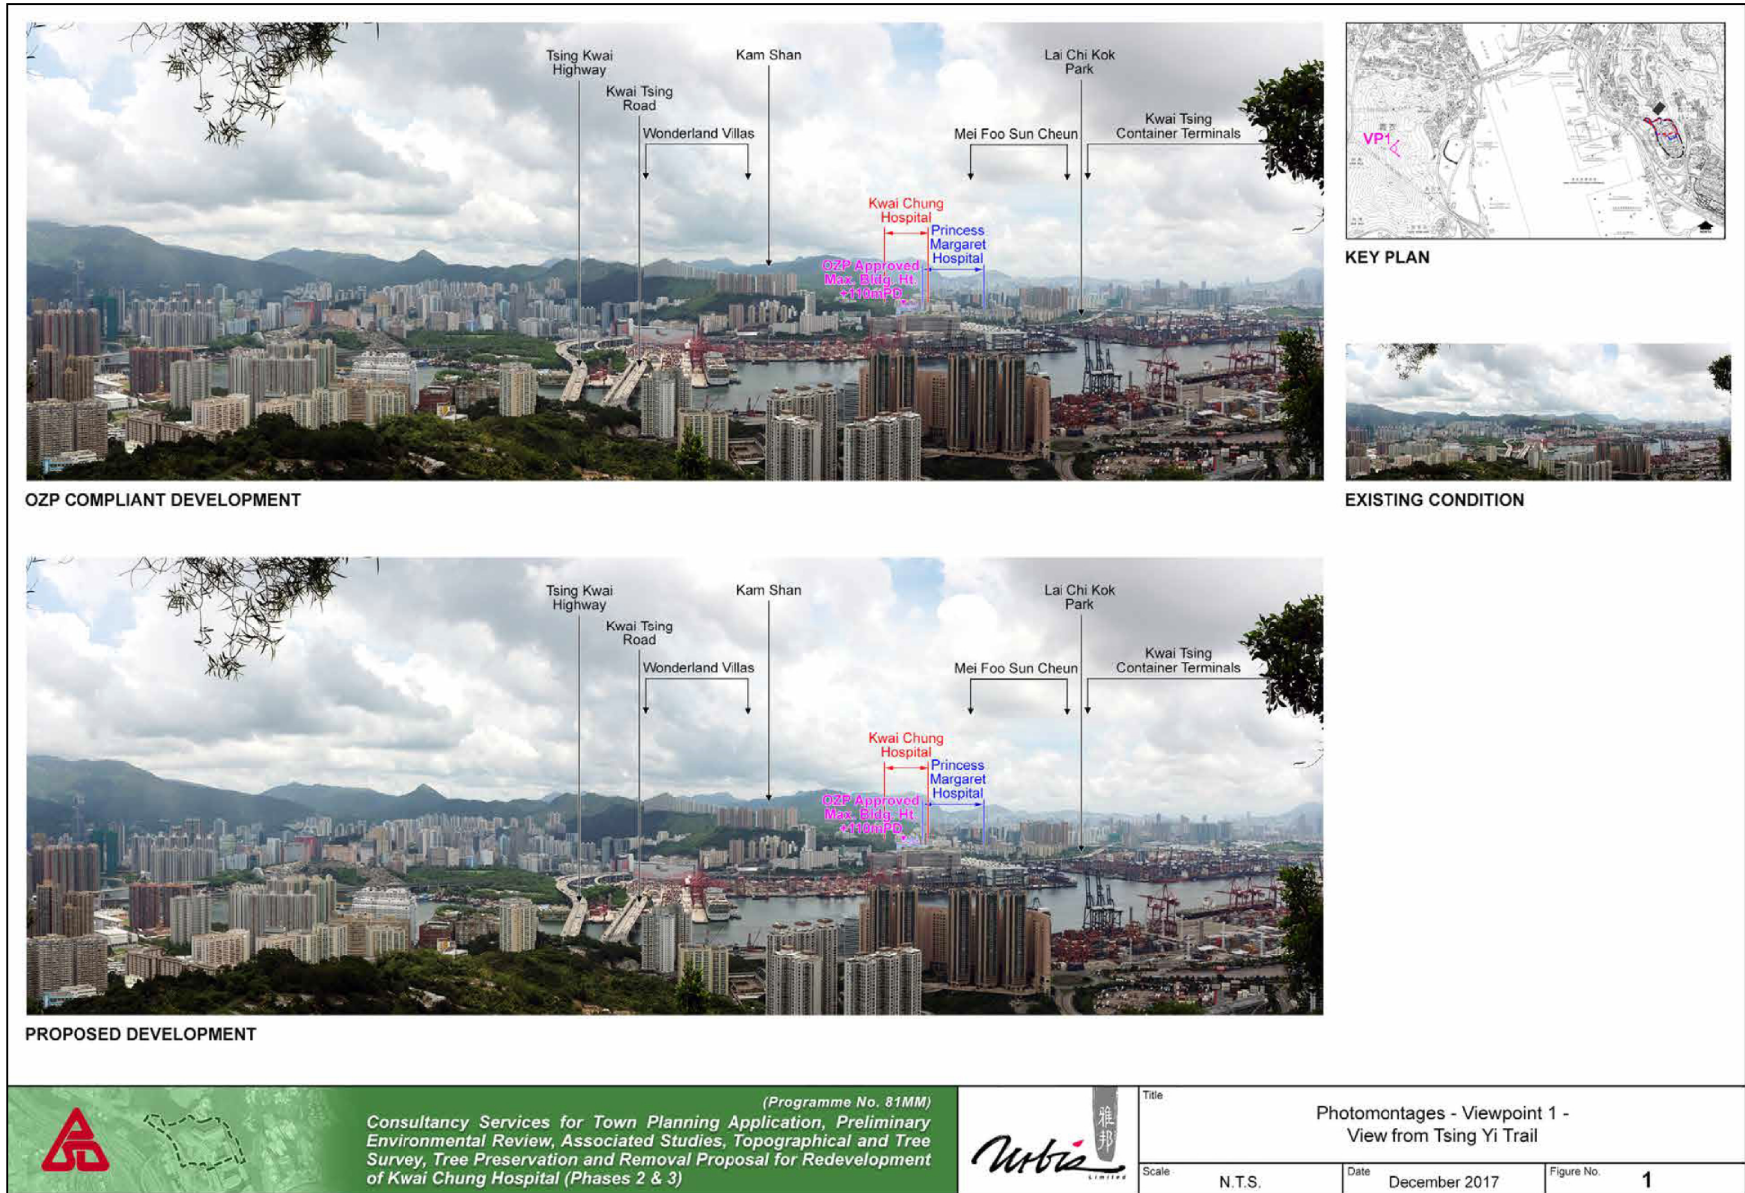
Tsing Kwai Highway
Kwai Tsing Road
Kam Shan
Wonderland Villas
Lai Chi Kok Park
Mei Foo Sun Cheun
Kwai Tsing Container Terminals
Kwai Chung Hospital
Princess Margaret Hospital
OZP Approved Max. Bldg. Ht. +110mPD

OZP COMPLIANT DEVELOPMENT

VP1

KEY PLAN

EXISTING CONDITION

Tsing Kwai Highway
Kwai Tsing Road
Kam Shan
Wonderland Villas
Lai Chi Kok Park
Mei Foo Sun Cheun
Kwai Tsing Container Terminals
Kwai Chung Hospital
Princess Margaret Hospital
OZP Approved Max. Bldg. Ht. +110mPD

PROPOSED DEVELOPMENT

(Programme No. 81MM)
Consultancy Services for Town Planning Application, Preliminary Environmental Review, Associated Studies, Topographical and Tree Survey, Tree Preservation and Removal Proposal for Redevelopment of Kwai Chung Hospital (Phases 2 & 3)

雅邦
Urbis Limited

Title
Photomontages - Viewpoint 1 - View from Tsing Yi Trail

Scale N.T.S.
Date December 2017
Figure No. 1